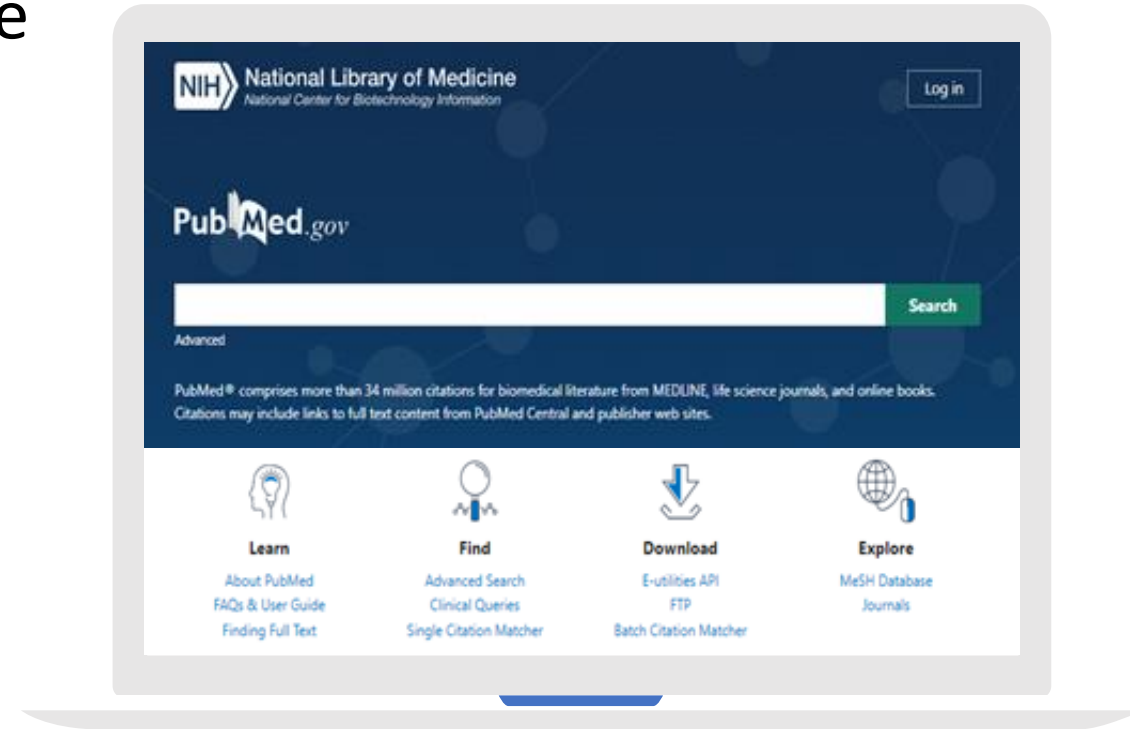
e

NIH National Library of Medicine
National Center for Biotechnology Information

Log in

PubMed.gov

Search

Advanced

PubMed® comprises more than 34 million citations for biomedical literature from MEDLINE, life science journals, and online books. Citations may include links to full text content from PubMed Central and publisher web sites.

Learn
About PubMed
FAQs & User Guide
Finding Full Text

Find
Advanced Search
Clinical Queries
Single Citation Matcher

Download
E-utilities API
FTP
Batch Citation Matcher

Explore
MeSH Database
Journals